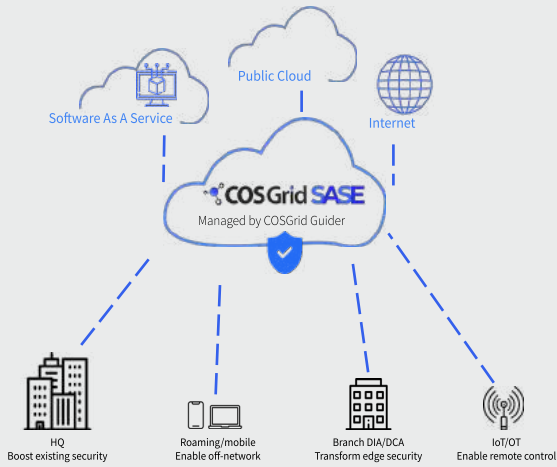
Public Cloud

Software As A Service

Internet

COSGrid SASE

Managed by COSGrid Guider

HQ
Boost existing security

Roaming/mobile
Enable off-network

Branch DIA/DCA
Transform edge security

IoT/OT
Enable remote control